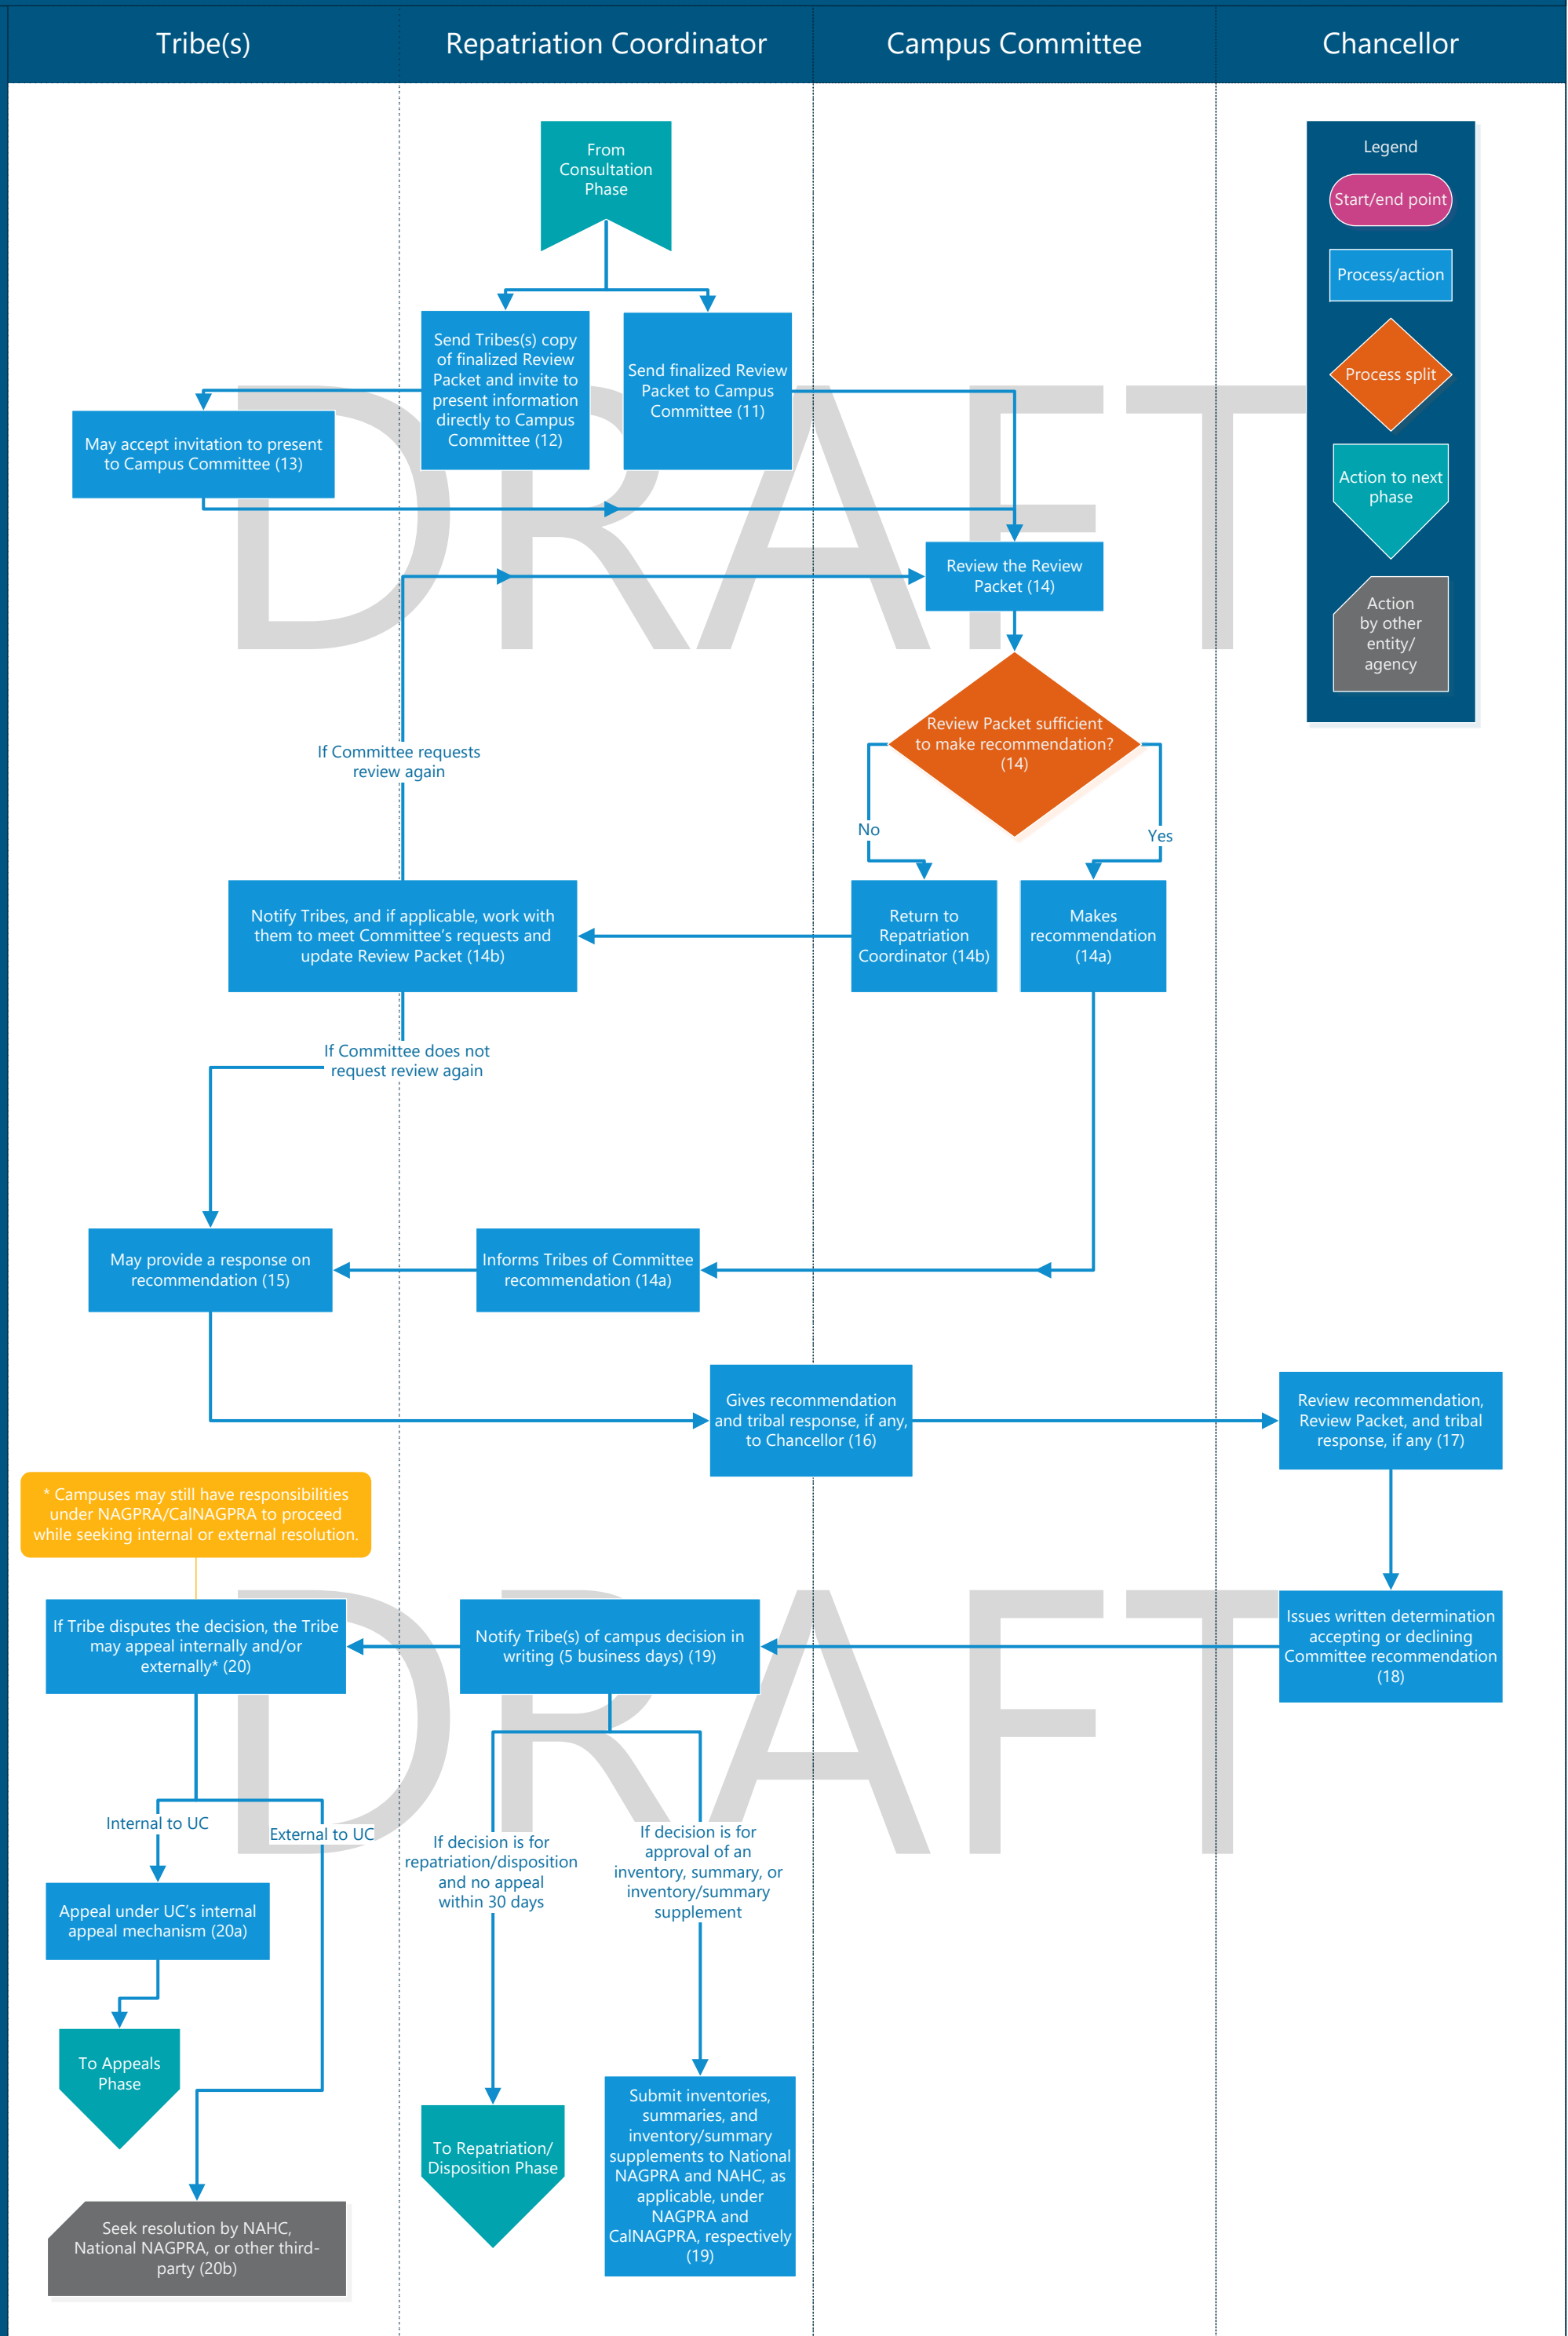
Tribe(s)

Repatriation Coordinator

Campus Committee

Chancellor

Legend

Start/end point

Process/action

Process split

Action to next phase

Action by other entity/ agency

From Consultation Phase

Send Tribes(s) copy of finalized Review Packet and invite to present information directly to Campus Committee (12)

Send finalized Review Packet to Campus Committee (11)

May accept invitation to present to Campus Committee (13)

DRAFT

Review the Review Packet (14)

Review Packet sufficient to make recommendation? (14)

No

Yes

If Committee requests review again

Notify Tribes, and if applicable, work with them to meet Committee's requests and update Review Packet (14b)

Return to Repatriation Coordinator (14b)

Makes recommendation (14a)

If Committee does not request review again

May provide a response on recommendation (15)

Informs Tribes of Committee recommendation (14a)

Gives recommendation and tribal response, if any, to Chancellor (16)

Review recommendation, Review Packet, and tribal response, if any (17)

* Campuses may still have responsibilities under NAGPRA/CalNAGPRA to proceed while seeking internal or external resolution.

DRAFT

If Tribe disputes the decision, the Tribe may appeal internally and/or externally* (20)

Notify Tribe(s) of campus decision in writing (5 business days) (19)

Issues written determination accepting or declining Committee recommendation (18)

Internal to UC

External to UC

If decision is for repatriation/disposition and no appeal within 30 days

If decision is for approval of an inventory, summary, or inventory/summary supplement

Appeal under UC's internal appeal mechanism (20a)

To Appeals Phase

To Repatriation/ Disposition Phase

Submit inventories, summaries, and inventory/summary supplements to National NAGPRA and NAHC, as applicable, under NAGPRA and CalNAGPRA, respectively (19)

Seek resolution by NAHC, National NAGPRA, or other third-party (20b)